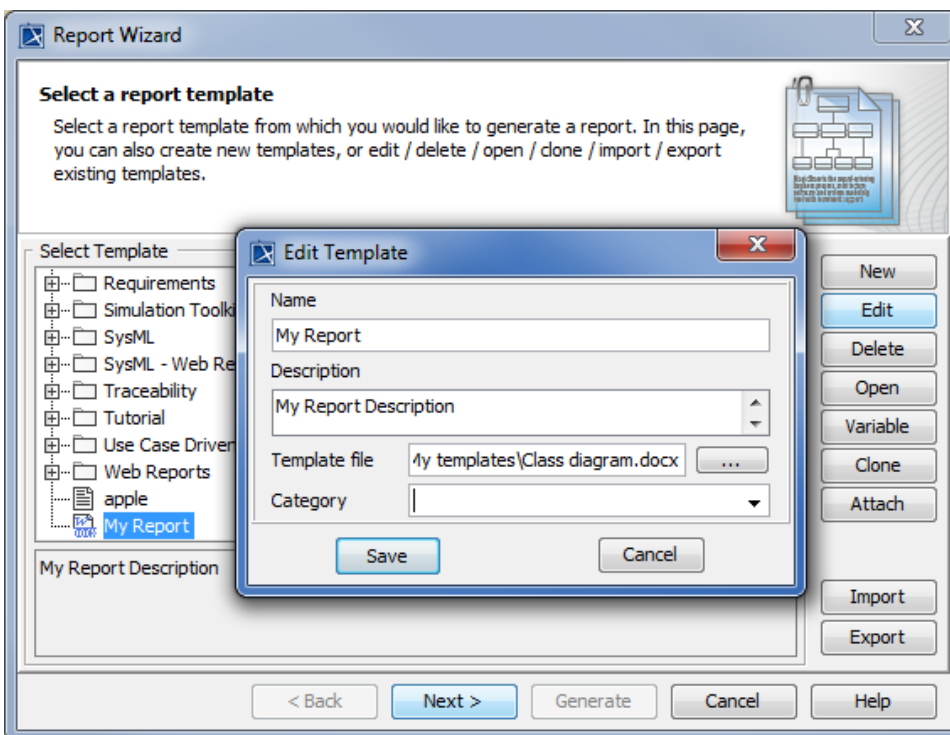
Report Wizard

Select a report template

Select a report template from which you would like to generate a report. In this page, you can also create new templates, or edit / delete / open / clone / import / export existing templates.

Select Template

Requirements
Simulation Toolki
SysML
SysML - Web Re
Traceability
Tutorial
Use Case Driven
Web Reports
apple
My Report

My Report Description

Edit Template

Name
My Report
Description
My Report Description
Template file
/ly templates\Class diagram.docx
...
Category

Save
Cancel

New
Edit
Delete
Open
Variable
Clone
Attach
Import
Export

< Back
Next >
Generate
Cancel
Help